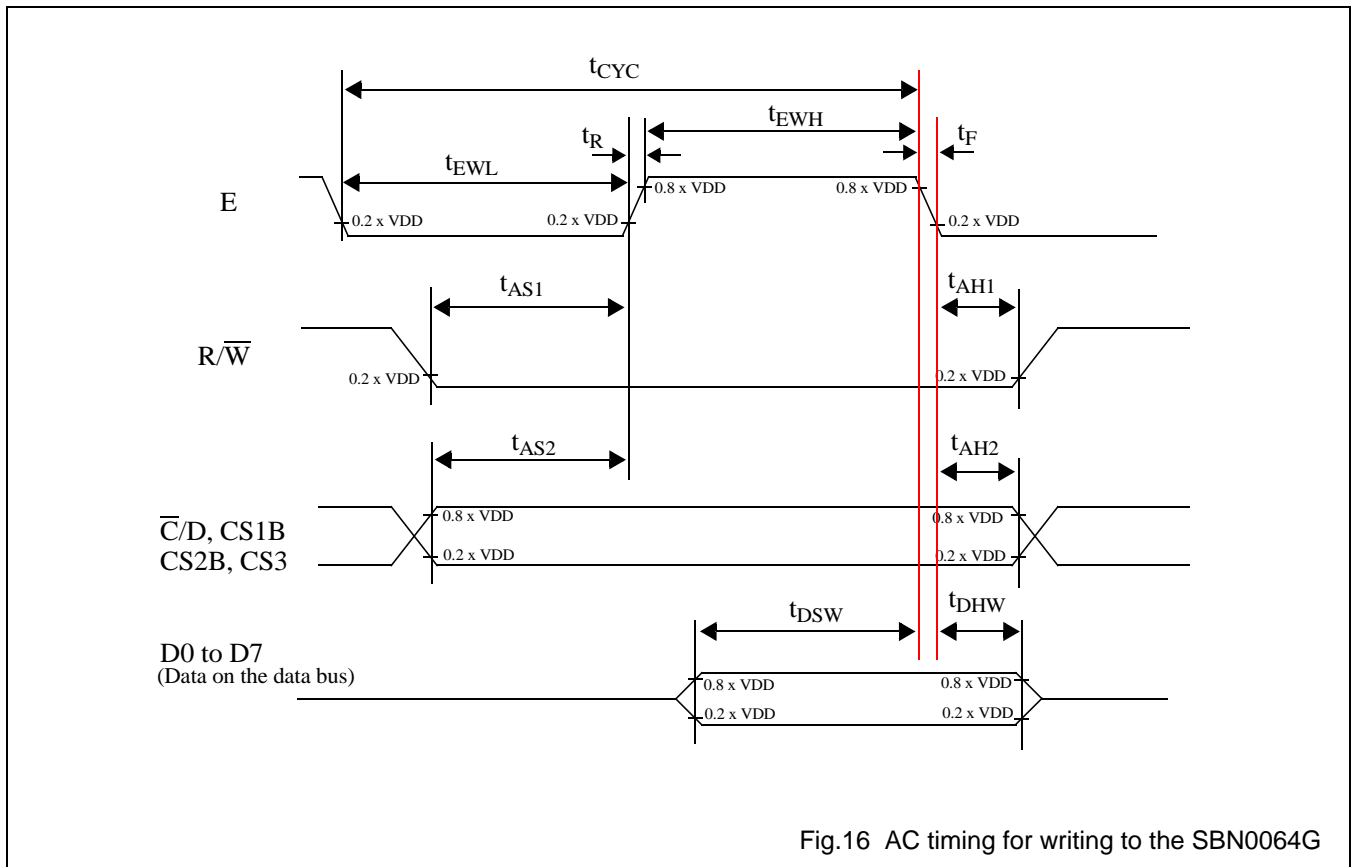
$t_{CYC}$

$t_{EWH}$

$t_R$

$t_F$

$t_{EWL}$

E

0.8 x VDD

0.8 x VDD

0.2 x VDD

0.2 x VDD

0.2 x VDD

$t_{AS1}$

$t_{AH1}$

R/$\overline{W}$

0.2 x VDD

0.2 x VDD

$t_{AS2}$

$t_{AH2}$

$\overline{C}$/D, CS1B
CS2B, CS3

0.8 x VDD

0.8 x VDD

0.2 x VDD

0.2 x VDD

$t_{DSW}$

$t_{DHW}$

D0 to D7
(Data on the data bus)

0.8 x VDD

0.8 x VDD

0.2 x VDD

0.2 x VDD

Fig.16 AC timing for writing to the SBN0064G